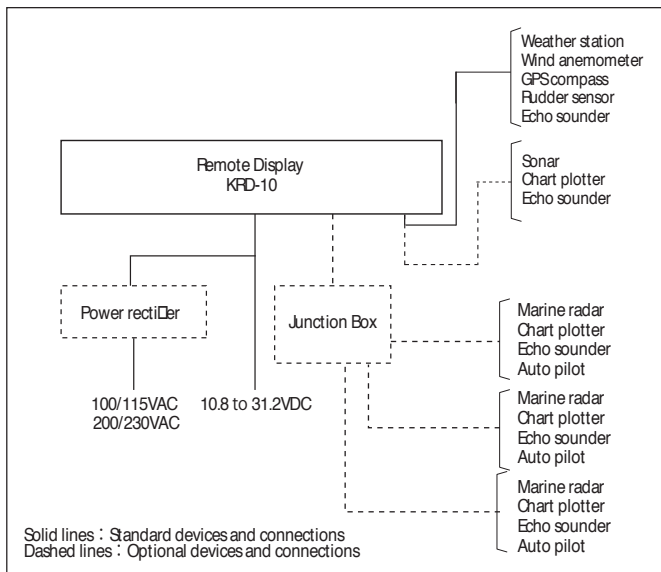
Weather station
Wind anemometer
GPScompass
Rudder sensor
Echo sounder

Remote Display
KRD-10

Sonar
Chart plotter
Echo sounder

Power recti□er

Junction Box

Marine radar
Chart plotter
Echo sounder
Auto pilot

Marine radar
Chart plotter
Echo sounder
Auto pilot

Marine radar
Chart plotter
Echo sounder
Auto pilot

100/115VAC
200/230VAC

10.8 to 31.2VDC

Solid lines : Standard devices and connections
Dashed lines : Optional devices and connections